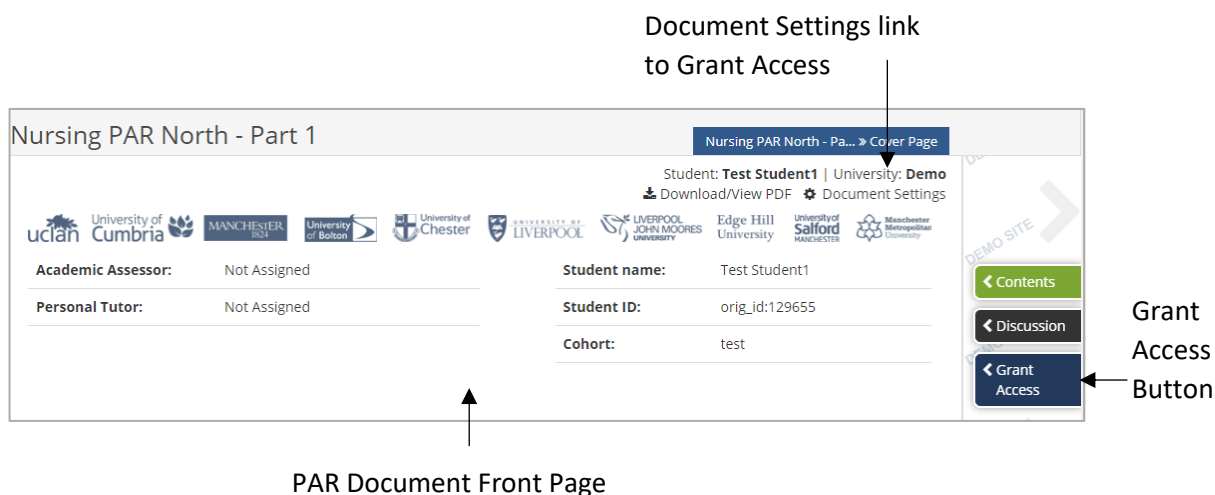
Document Settings link to Grant Access

Nursing PAR North - Part 1

Nursing PAR North - Pa... » Cover Page

Student: **Test Student1** | University: **Demo**

Download/View PDF  Document Settings

uclan  University of Cumbria  MANCHESTER 1824  University of Bolton  University of Chester  UNIVERSITY OF LIVERPOOL  LIVERPOOL JOHN MOORES UNIVERSITY  Edge Hill University  University of Salford MANCHESTER  Manchester Metropolitan University

DEMO SITE

| Academic Assessor: | Not Assigned |
|---|---|
| Personal Tutor: | Not Assigned |

| Student name: | Test Student1 |
|---|---|
| Student ID: | orig_id:129655 |
| Cohort: | test |

Contents

Discussion

Grant Access

Grant Access Button

PAR Document Front Page